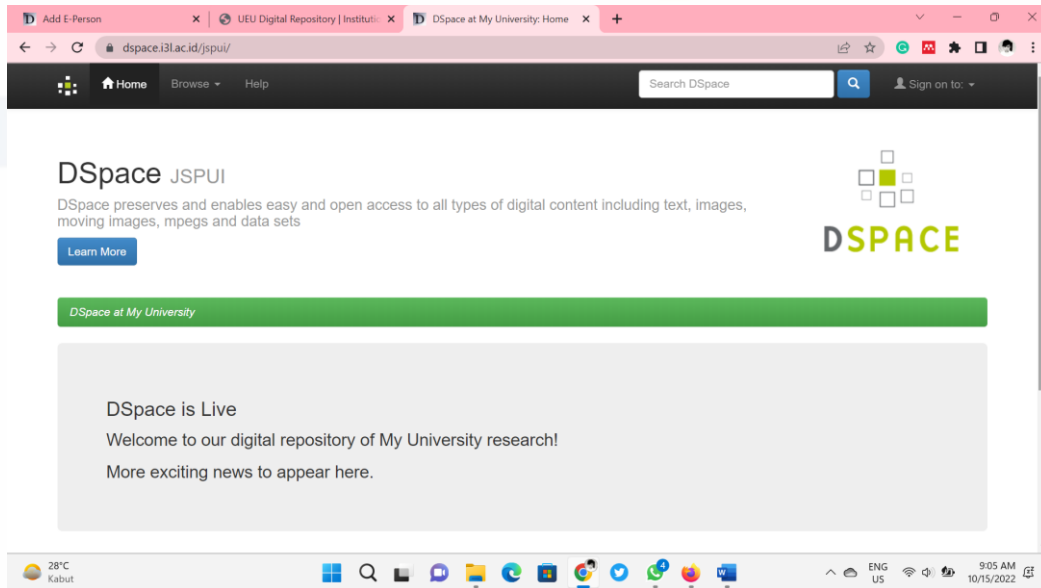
Add E-Person
UEU Digital Repository | Institutio
DSpace at My University: Home
dspace.i3l.ac.id/jspui/

Home Browse Help
Search DSpace
Sign on to:

DSpace JSPUI
DSpace preserves and enables easy and open access to all types of digital content including text, images, moving images, mpegs and data sets
Learn More

DSPACE

DSpace at My University

DSpace is Live
Welcome to our digital repository of My University research!
More exciting news to appear here.

28°C
Kabut
ENG
US
9:05 AM
10/15/2022